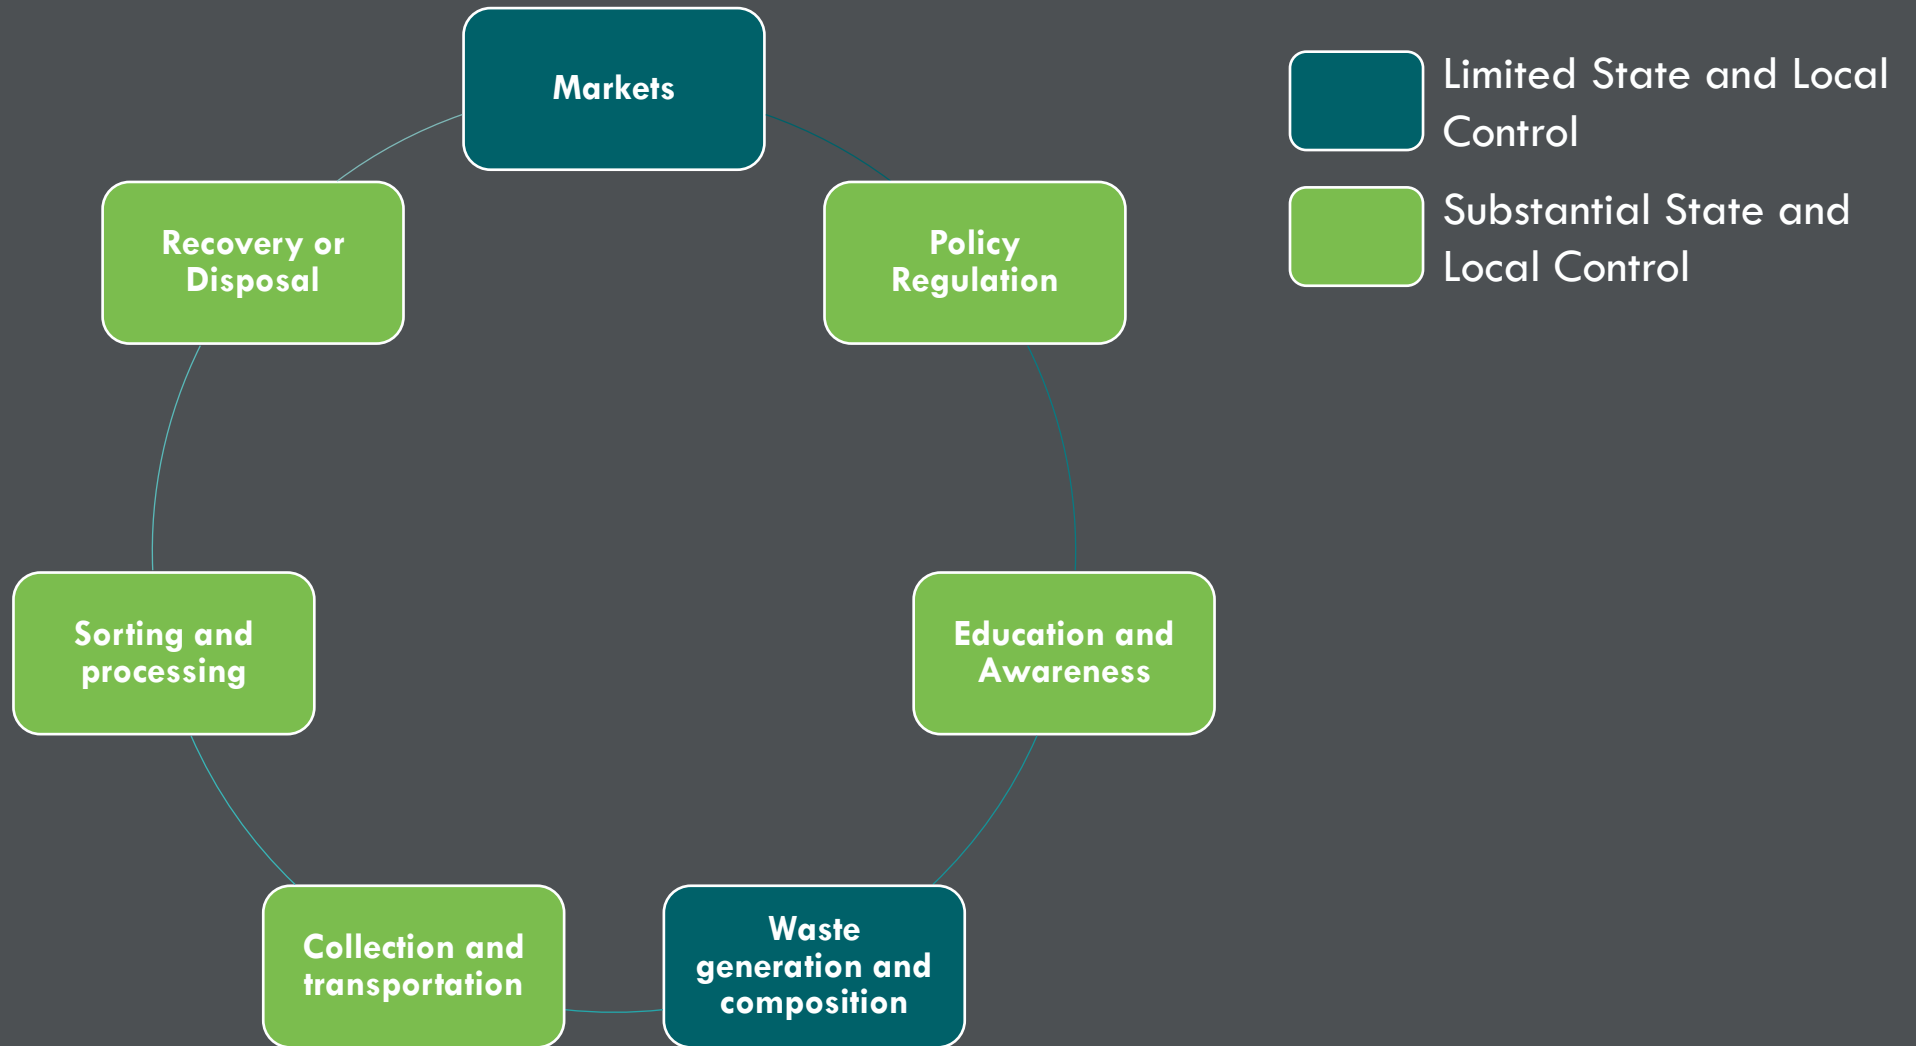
Markets

Policy Regulation

Education and Awareness

Waste generation and composition

Collection and transportation

Sorting and processing

Recovery or Disposal

Limited State and Local Control

Substantial State and Local Control